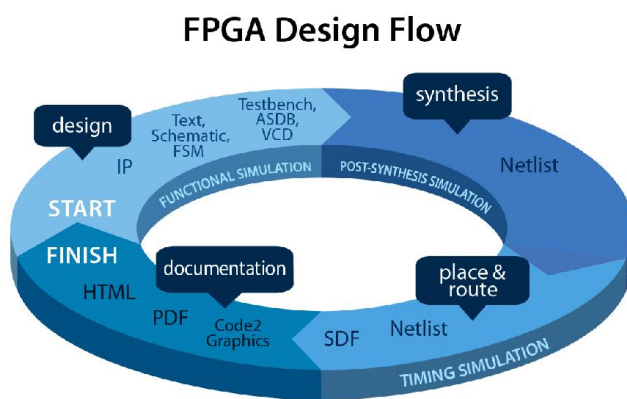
FPGA Design Flow

design

IP

Text, Schematic, FSM

Testbench, ASDB, VCD

synthesis

Netlist

FUNCTIONAL SIMULATION

POST-SYNTHESIS SIMULATION

START

FINISH

HTML

PDF

documentation

Code2 Graphics

SDF

Netlist

place & route

TIMING SIMULATION